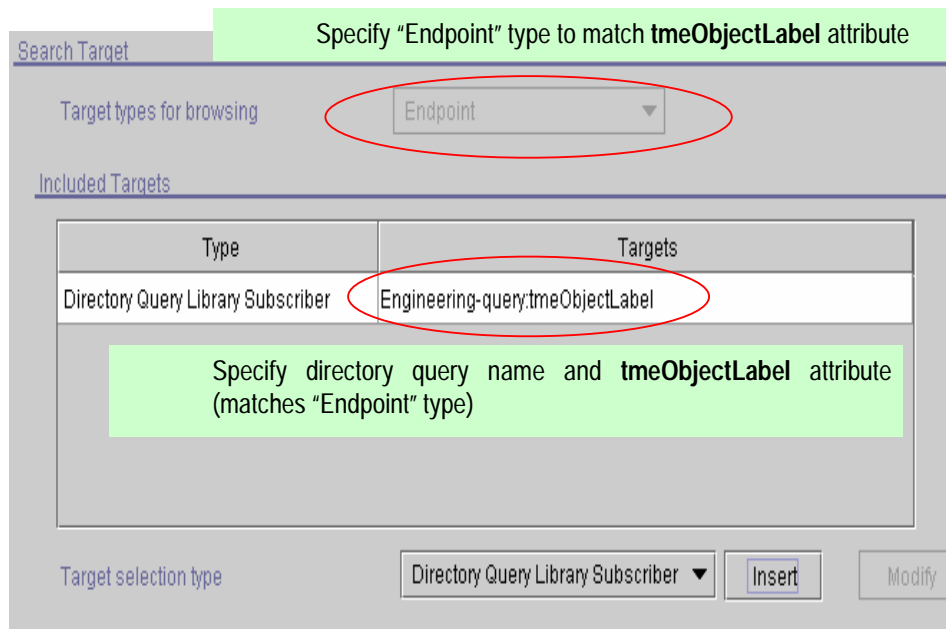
Specify “Endpoint” type to match **tmeObjectLabel** attribute

Search Target

Target types for browsing

Endpoint

Included Targets

| Type | Targets |
|---|---|
| Directory Query Library Subscriber | Engineering-query:tmeObjectLabel |

Specify directory query name and **tmeObjectLabel** attribute (matches “Endpoint” type)

Target selection type

Directory Query Library Subscriber

Insert

Modify